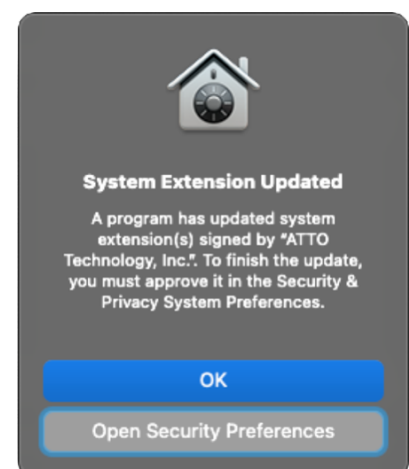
System Extension Updated

A program has updated system extension(s) signed by "ATTO Technology, Inc.". To finish the update, you must approve it in the Security & Privacy System Preferences.

OK

Open Security Preferences